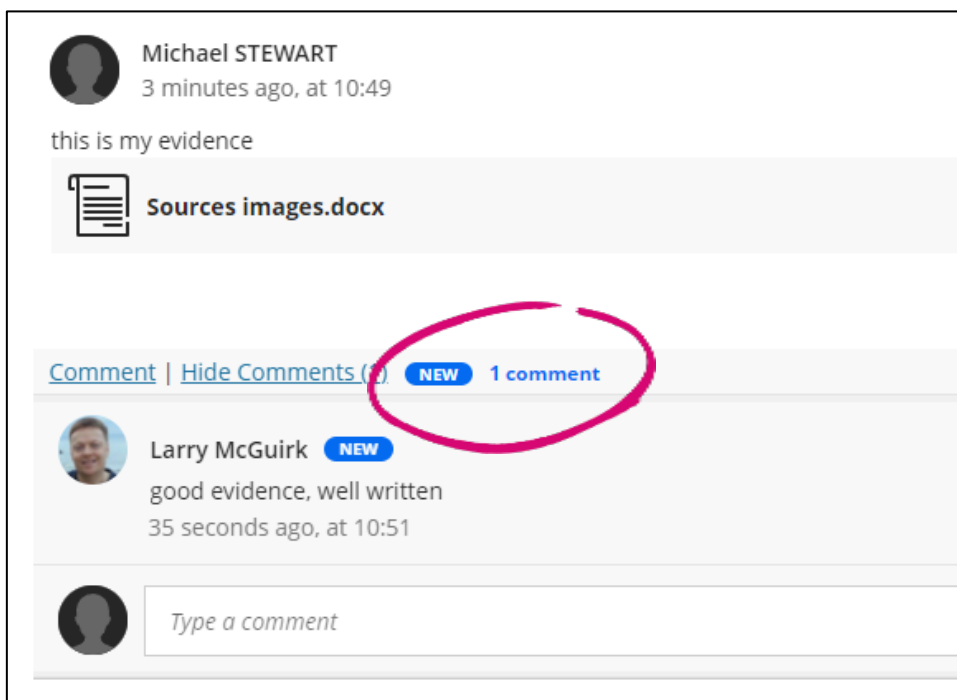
Michael STEWART
3 minutes ago, at 10:49

this is my evidence

Sources images.docx

Comment | Hide Comments (1) NEW 1 comment

Larry McGuirk NEW
good evidence, well written
35 seconds ago, at 10:51

Type a comment